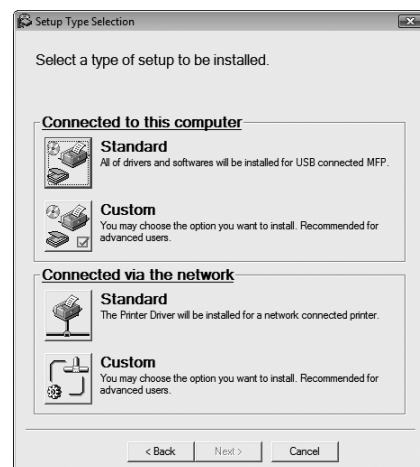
Setup Type Selection

Select a type of setup to be installed.

Connected to this computer

Standard
All of drivers and softwares will be installed for USB connected MFP.

Custom
You may choose the option you want to install. Recommended for advanced users.

Connected via the network

Standard
The Printer Driver will be installed for a network connected printer.

Custom
You may choose the option you want to install. Recommended for advanced users.

< Back | Next > | Cancel